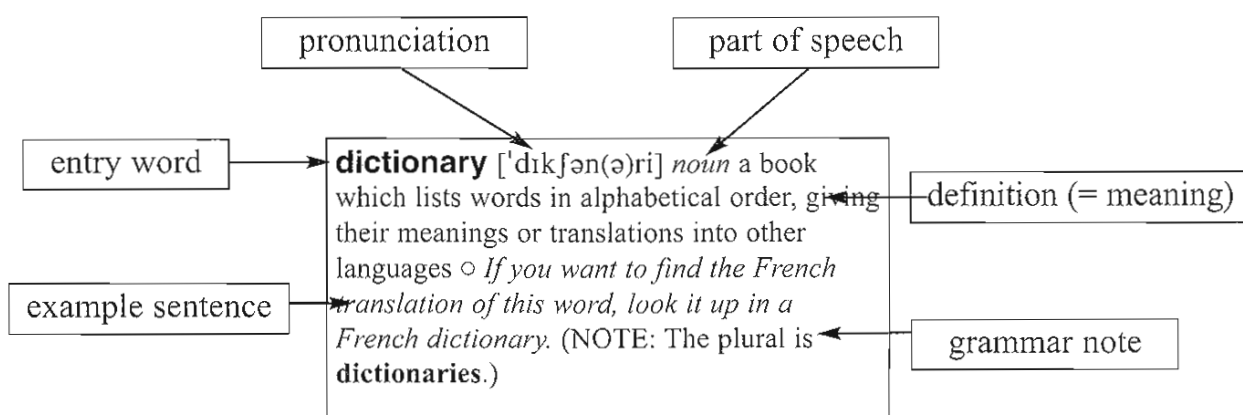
pronunciation

part of speech

entry word

**dictionary** [ˈdɪkʃən(ə)ri] *noun* a book which lists words in alphabetical order, giving their meanings or translations into other languages ○ *If you want to find the French translation of this word, look it up in a French dictionary.* (NOTE: The plural is **dictionaries**.)

definition (= meaning)

example sentence

grammar note